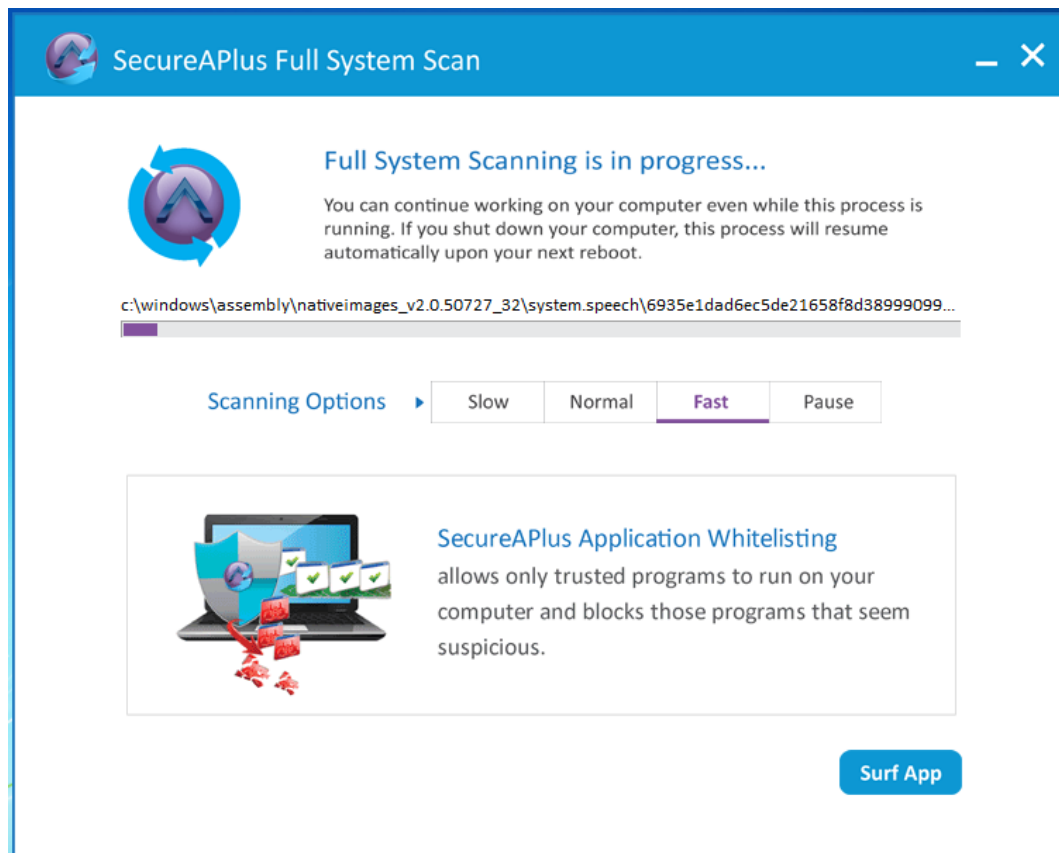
SecureAPlus Full System Scan

Full System Scanning is in progress...

You can continue working on your computer even while this process is running. If you shut down your computer, this process will resume automatically upon your next reboot.

c:\windows\assembly\nativeimages_v2.0.50727_32\system.speech\6935e1dad6ec5de21658f8d38999099...

Scanning Options

| Slow | Normal | Fast | Pause |
|---|---|---|---|

SecureAPlus Application Whitelisting allows only trusted programs to run on your computer and blocks those programs that seem suspicious.

Surf App